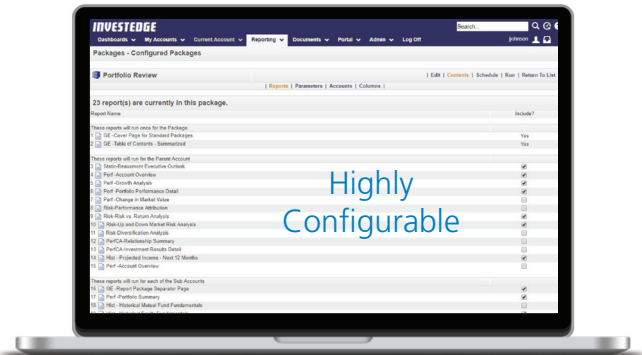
INVESTEDGE

Search...

Dashboards My Accounts Current-Account Reporting Documents Portal Admin Log Off

johnson

Packages - Configured Packages

Portfolio Review

| Edit | Contents | Schedule | Run | Return To List

| Reports | Parameters | Accounts | Columns |

23 report(s) are currently in this package.

Report Name Include?

These reports will run once for the Package
1 GE -Cover Page for Standard Packages Yes
2 GE -Table of Contents - Summarized Yes

These reports will run for the Parent Account
3 Static-Assessment Executive Outlook
4 Perf -Account Overview
5 Perf -Growth Analysis
6 Perf -Portfolio Performance Detail
7 Perf -Change in Market Value
8 Risk-Performance Attribution
9 Risk-Risk vs. Return Analysis
10 Risk-Up and Down Market Risk Analysis
11 Risk Diversification Analysis
12 PerfCA-Relationship Summary
13 PerfCA-Investment Results Detail
14 Hist - Projected Income - Next 12 Months
15 Perf -Account Overview

These reports will run for each of the Sub Accounts
16 GE -Report Package Separator Page
17 Perf -Portfolio Summary
18 Hist - Historical Mutual Fund Fundamentals

Highly Configurable